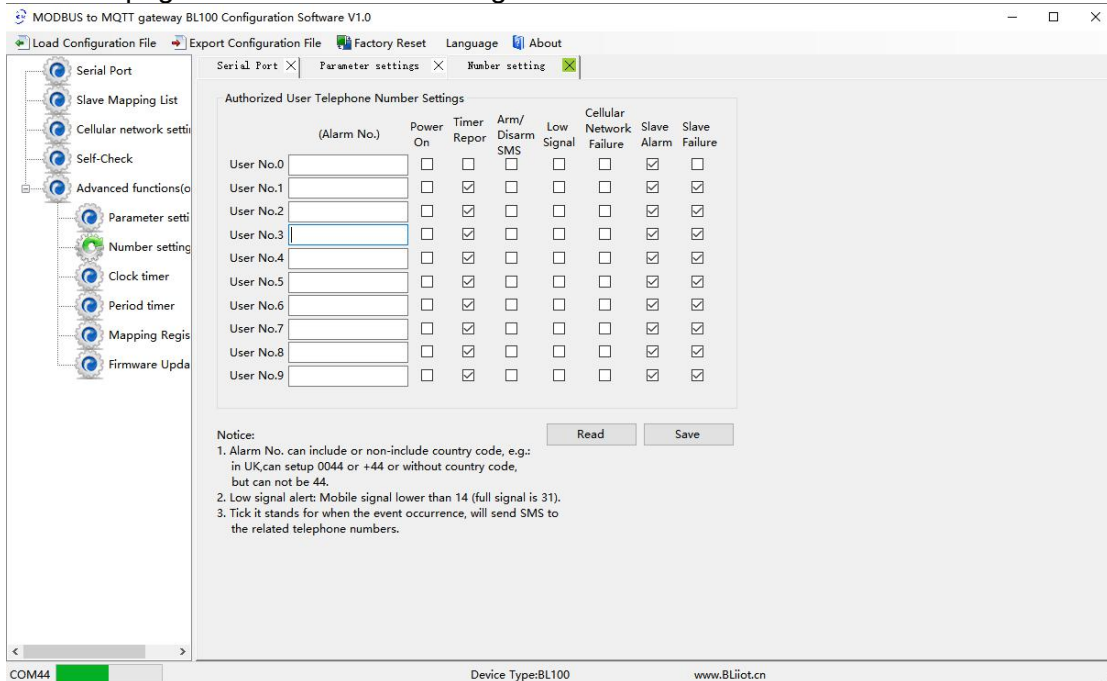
MODBUS to MQTT gateway BL100 Configuration Software V1.0

Load Configuration File  Export Configuration File  Factory Reset  Language  About

Serial Port
Slave Mapping List
Cellular network setti
Self-Check
Advanced functions(o
Parameter setti
Number setting
Clock timer
Period timer
Mapping Regis
Firmware Upda

Serial Port  Parameter settings  Number setting

Authorized User Telephone Number Settings

| | (Alarm No.) | Power On | Timer Repor | Arm/ Disarm SMS | Low Signal | Cellular Network Failure | Slave Alarm | Slave Failure |
|---|---|---|---|---|---|---|---|---|
| User No.0 | | ☐ | ☐ | ☐ | ☐ | ☐ | ☑ | ☐ |
| User No.1 | | ☐ | ☑ | ☐ | ☐ | ☐ | ☑ | ☑ |
| User No.2 | | ☐ | ☑ | ☐ | ☐ | ☐ | ☑ | ☑ |
| User No.3 | | ☐ | ☑ | ☐ | ☐ | ☐ | ☑ | ☑ |
| User No.4 | | ☐ | ☑ | ☐ | ☐ | ☐ | ☑ | ☑ |
| User No.5 | | ☐ | ☑ | ☐ | ☐ | ☐ | ☑ | ☑ |
| User No.6 | | ☐ | ☑ | ☐ | ☐ | ☐ | ☑ | ☑ |
| User No.7 | | ☐ | ☑ | ☐ | ☐ | ☐ | ☑ | ☑ |
| User No.8 | | ☐ | ☑ | ☐ | ☐ | ☐ | ☑ | ☑ |
| User No.9 | | ☐ | ☑ | ☐ | ☐ | ☐ | ☑ | ☑ |

Read  Save

Notice:
1. Alarm No. can include or non-include country code, e.g.: in UK,can setup 0044 or +44 or without country code, but can not be 44.
2. Low signal alert: Mobile signal lower than 14 (full signal is 31).
3. Tick it stands for when the event occurrence, will send SMS to the related telephone numbers.

COM44  Device Type:BL100  www.BLiiot.cn